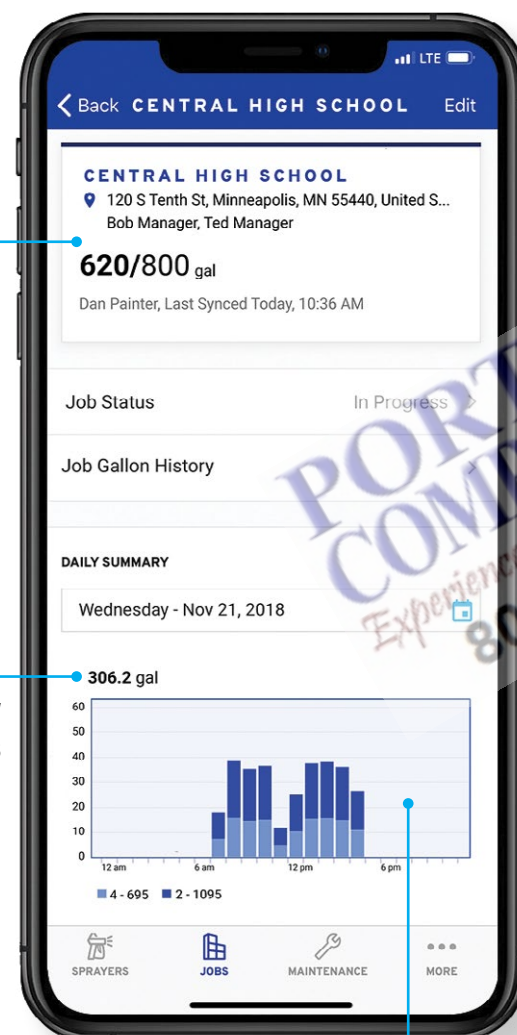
LTE

< Back CENTRAL HIGH SCHOOL Edit

CENTRAL HIGH SCHOOL

120 S Tenth St, Minneapolis, MN 55440, United S...

Bob Manager, Ted Manager

620/800 gal

Dan Painter, Last Synced Today, 10:36 AM

Job Status In Progress >

Job Gallon History >

DAILY SUMMARY

Wednesday - Nov 21, 2018

306.2 gal

60
50
40
30
20
10
0

12 am 6 am 12 pm 6 pm

4 - 695 2 - 1095

SPRAYERS JOBS MAINTENANCE MORE

PORT
COMP
Experience
80